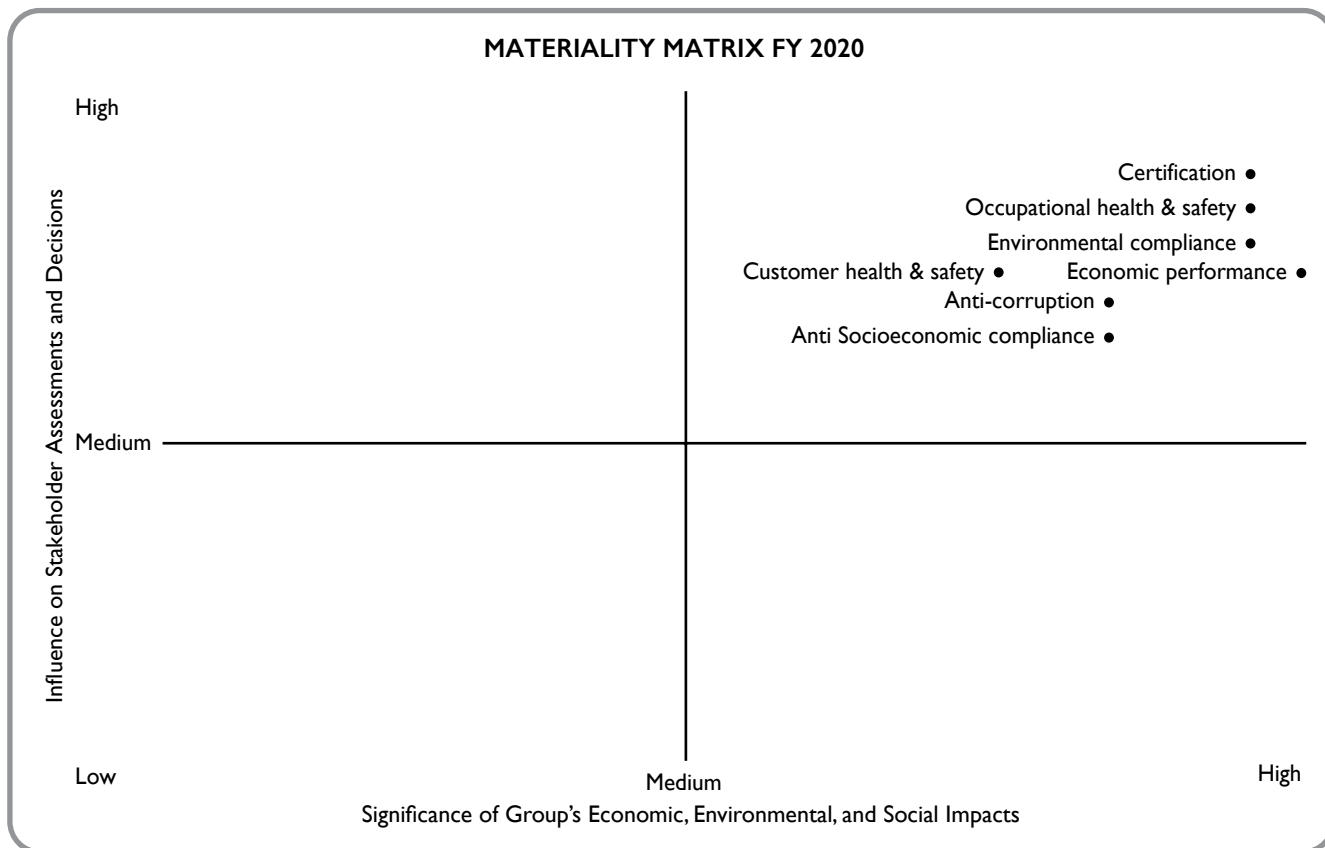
MATERIALITY MATRIX FY 2020

High

Influence on Stakeholder Assessments and Decisions

Certification

Occupational health & safety

Environmental compliance

Customer health & safety

Economic performance

Anti-corruption

Anti Socioeconomic compliance

Medium

Low

Medium

High

Significance of Group's Economic, Environmental, and Social Impacts